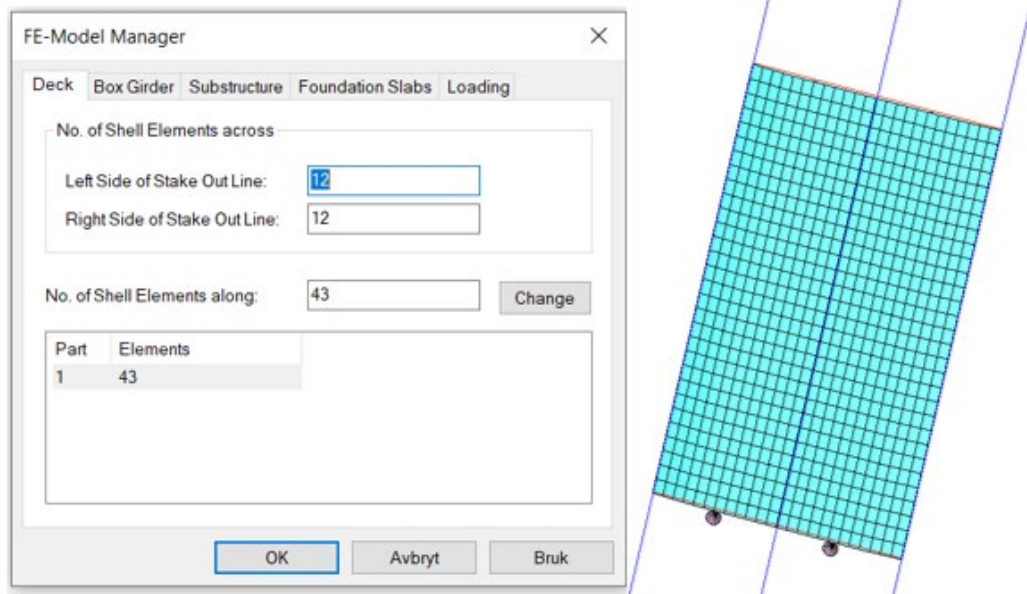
FE-Model Manager

×

Deck | Box Girder | Substructure | Foundation Slabs | Loading

No. of Shell Elements across

Left Side of Stake Out Line: 12

Right Side of Stake Out Line: 12

No. of Shell Elements along: 43

Change

| Part | Elements |
|---|---|
| 1 | 43 |

OK

Avbryt

Bruk